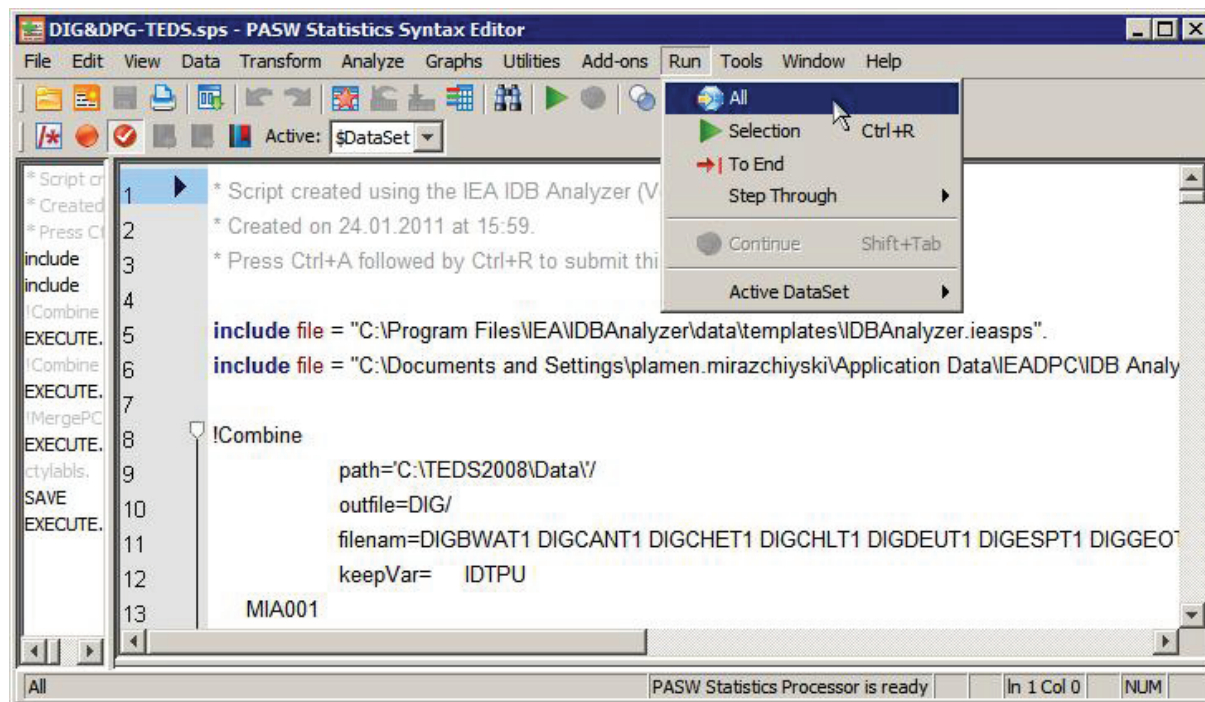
DIG&DPG-TEDS.sps - PASW Statistics Syntax Editor

File Edit View Data Transform Analyze Graphs Utilities Add-ons Run Tools Window Help

Active: $DataSet

All
Selection Ctrl+R
To End
Step Through
Continue Shift+Tab
Active DataSet

* Script cr
* Created
* Press Ct
include
include
!Combine
EXECUTE.
!Combine
EXECUTE.
!MergePC
EXECUTE.
ctylabls.
SAVE
EXECUTE.

1 * Script created using the IEA IDB Analyzer (V
2 * Created on 24.01.2011 at 15:59.
3 * Press Ctrl+A followed by Ctrl+R to submit thi
4
5 include file = "C:\Program Files\IEA\IDBAnalyzer\data\templates\IDBAnalyzer.ieasps".
6 include file = "C:\Documents and Settings\plamen.mirazchiyski\Application Data\IEADPC\IDB Analy
7
8 !Combine
9 path='C:\TEDS2008\Data\'/
10 outfile=DIG/
11 filenam=DIGBWAT1 DIGCANT1 DIGCHET1 DIGCHLT1 DIGDEUT1 DIGESPT1 DIGGEOT
12 keepVar= IDTPU
13 MIA001

All
PASW Statistics Processor is ready
In 1 Col 0
NUM